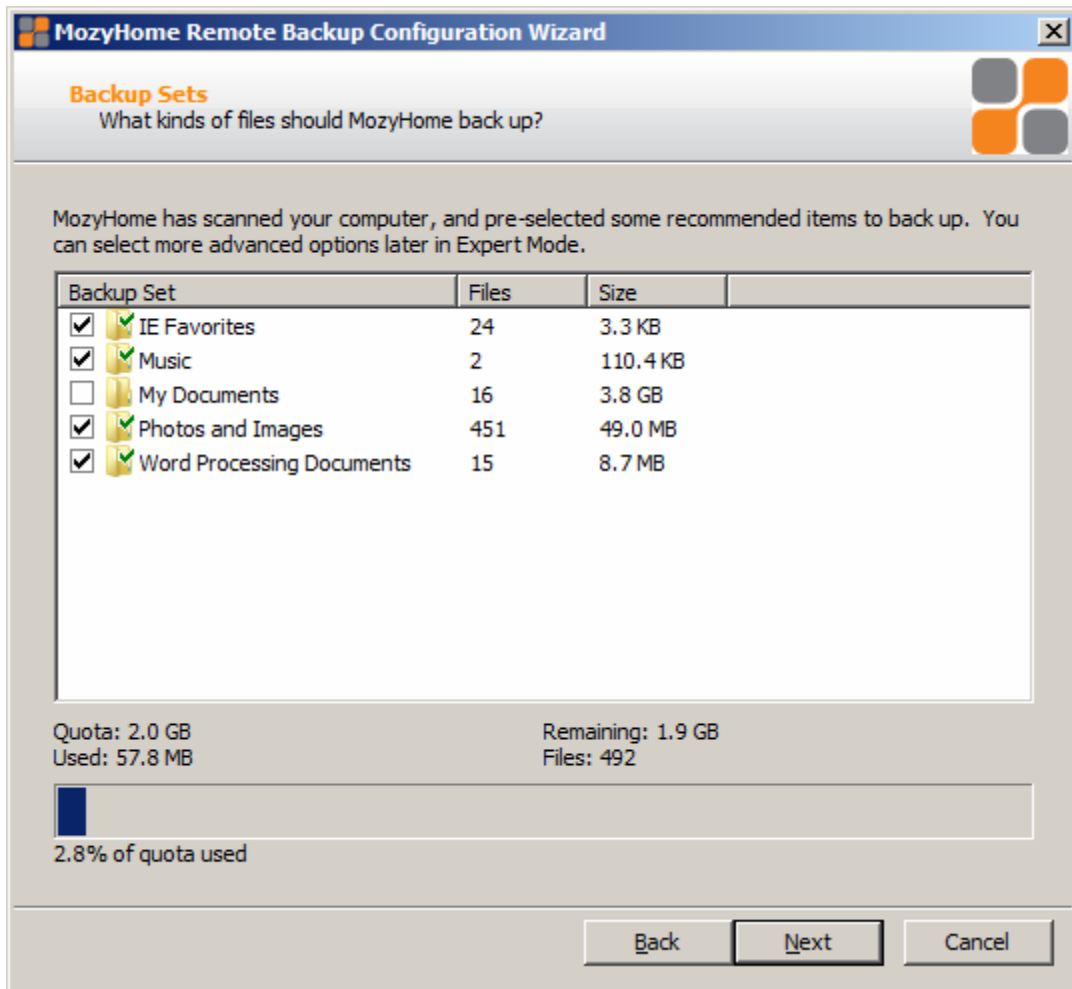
MozyHome Remote Backup Configuration Wizard

Backup Sets
What kinds of files should MozyHome back up?

MozyHome has scanned your computer, and pre-selected some recommended items to back up. You can select more advanced options later in Expert Mode.

| Backup Set | Files | Size |
|---|---|---|
| IE Favorites | 24 | 3.3 KB |
| Music | 2 | 110.4 KB |
| My Documents | 16 | 3.8 GB |
| Photos and Images | 451 | 49.0 MB |
| Word Processing Documents | 15 | 8.7 MB |

Quota: 2.0 GB
Used: 57.8 MB

Remaining: 1.9 GB
Files: 492

2.8% of quota used

Back
Next
Cancel